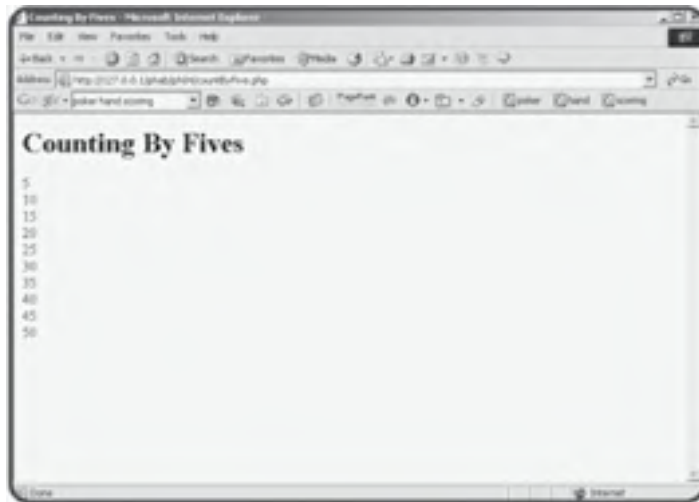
Counting By Fives - Microsoft Internet Explorer

File Edit View Favorites Tools Help

Back Search Favorites Media

Address http://127.0.0.1/phab/ph04/countByFive.php Go

poker hand scoring poker hand scoring

Counting By Fives

5
10
15
20
25
30
35
40
45
50

Done Internet